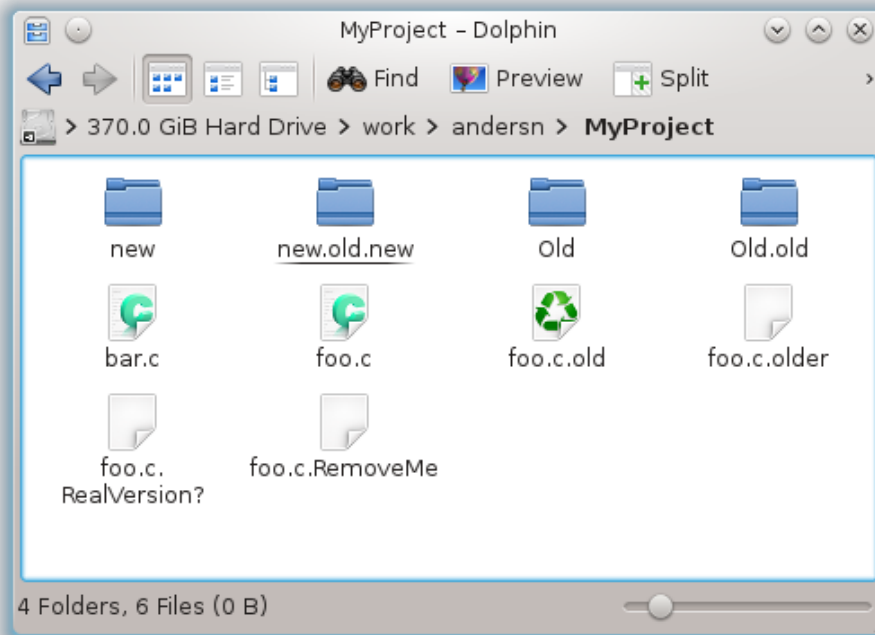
MyProject – Dolphin

Find Preview Split

> 370.0 GiB Hard Drive > work > andersn > MyProject

new
new.old.new
Old
Old.old
bar.c
foo.c
foo.c.old
foo.c.older
foo.c.RealVersion?
foo.c.RemoveMe

4 Folders, 6 Files (0 B)